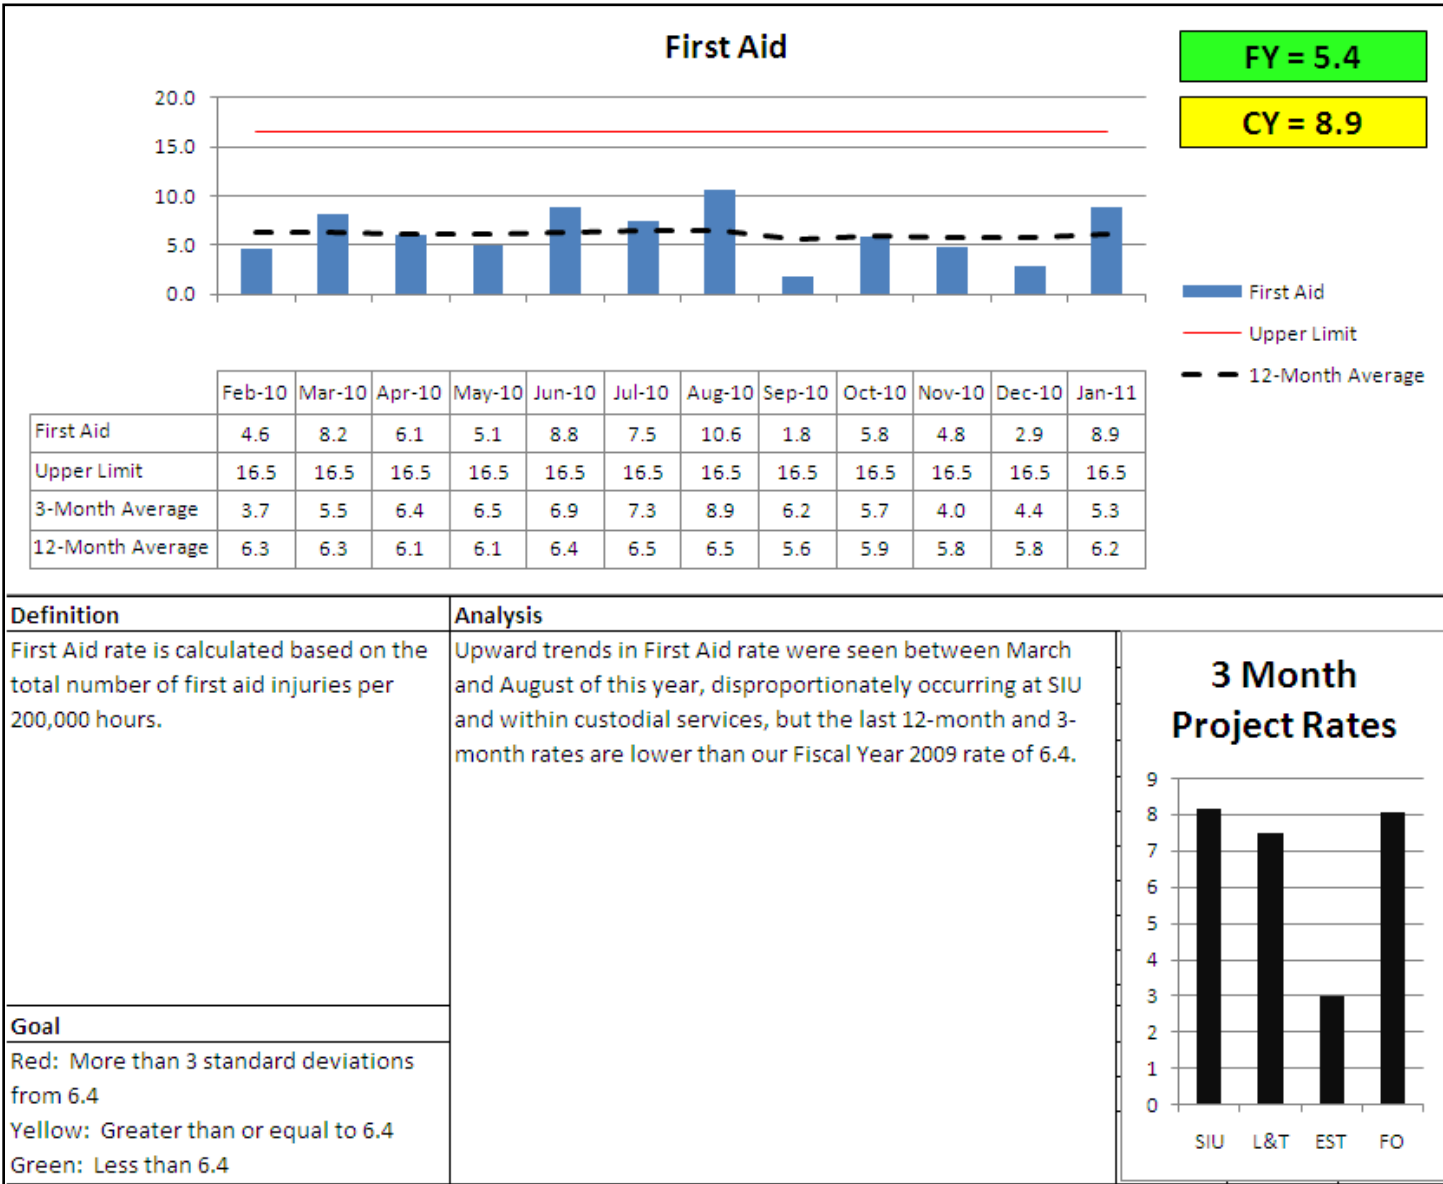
First Aid

FY = 5.4

CY = 8.9

20.0
15.0
10.0
5.0
0.0

First Aid
Upper Limit
12-Month Average

| | Feb-10 | Mar-10 | Apr-10 | May-10 | Jun-10 | Jul-10 | Aug-10 | Sep-10 | Oct-10 | Nov-10 | Dec-10 | Jan-11 |
|---|---|---|---|---|---|---|---|---|---|---|---|---|
| First Aid | 4.6 | 8.2 | 6.1 | 5.1 | 8.8 | 7.5 | 10.6 | 1.8 | 5.8 | 4.8 | 2.9 | 8.9 |
| Upper Limit | 16.5 | 16.5 | 16.5 | 16.5 | 16.5 | 16.5 | 16.5 | 16.5 | 16.5 | 16.5 | 16.5 | 16.5 |
| 3-Month Average | 3.7 | 5.5 | 6.4 | 6.5 | 6.9 | 7.3 | 8.9 | 6.2 | 5.7 | 4.0 | 4.4 | 5.3 |
| 12-Month Average | 6.3 | 6.3 | 6.1 | 6.1 | 6.4 | 6.5 | 6.5 | 5.6 | 5.9 | 5.8 | 5.8 | 6.2 |

Definition
First Aid rate is calculated based on the total number of first aid injuries per 200,000 hours.

Analysis
Upward trends in First Aid rate were seen between March and August of this year, disproportionately occurring at SIU and within custodial services, but the last 12-month and 3-month rates are lower than our Fiscal Year 2009 rate of 6.4.

3 Month Project Rates

9
8
7
6
5
4
3
2
1
0

SIU L&T EST FO

Goal
Red: More than 3 standard deviations from 6.4
Yellow: Greater than or equal to 6.4
Green: Less than 6.4